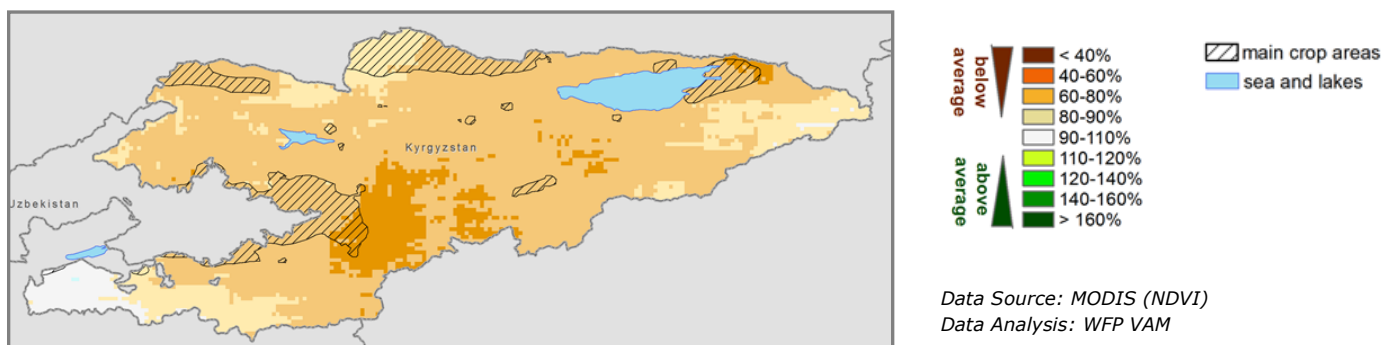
Kyrgyzstan

Uzbekistan

below average

< 40%
40-60%
60-80%
80-90%
90-110%
110-120%
120-140%
140-160%
> 160%

above average

main crop areas
sea and lakes

Data Source: MODIS (NDVI)
Data Analysis: WFP VAM